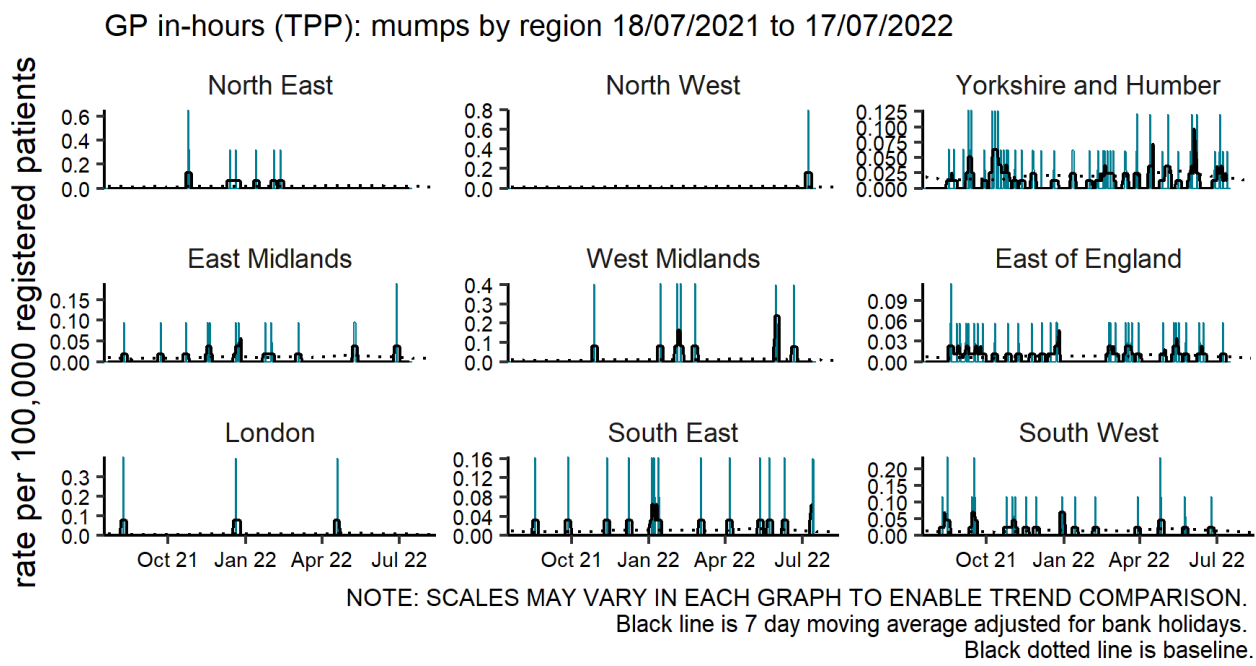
GP in-hours (TPP): mumps by region 18/07/2021 to 17/07/2022

rate per 100,000 registered patients

North East
0.6
0.4
0.2
0.0

North West
0.8
0.6
0.4
0.2
0.0

Yorkshire and Humber
0.125
0.100
0.075
0.050
0.025
0.000

East Midlands
0.15
0.10
0.05
0.00

West Midlands
0.4
0.3
0.2
0.1
0.0

East of England
0.09
0.06
0.03
0.00

London
0.3
0.2
0.1
0.0
Oct 21
Jan 22
Apr 22
Jul 22

South East
0.16
0.12
0.08
0.04
0.00
Oct 21
Jan 22
Apr 22
Jul 22

South West
0.20
0.15
0.10
0.05
0.00
Oct 21
Jan 22
Apr 22
Jul 22

NOTE: SCALES MAY VARY IN EACH GRAPH TO ENABLE TREND COMPARISON.
Black line is 7 day moving average adjusted for bank holidays.
Black dotted line is baseline.